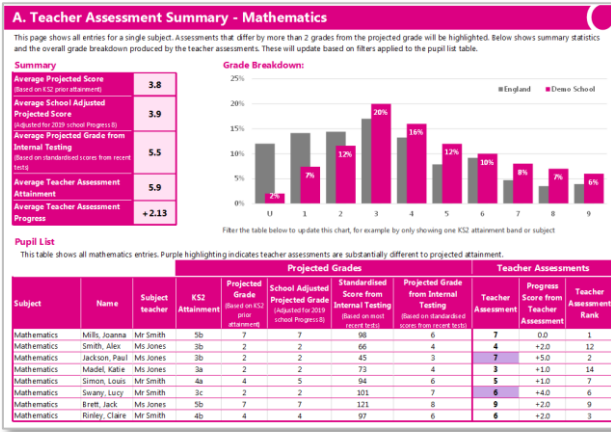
A. Teacher Assessment Summary - Mathematics

This page shows all entries for a single subject. Assessments that differ by more than 2 grades from the projected grade will be highlighted. Below shows summary statistics and the overall grade breakdown produced by the teacher assessments. These will update based on filters applied to the pupil list table.

Summary

| | |
|---|---|
| Average Projected Score (Based on KS2 prior attainment) | 3.8 |
| Average School Adjusted Projected Score (Adjusted for 2019 school Progress 8) | 3.9 |
| Average Projected Grade from Internal Testing (Based on standardised scores from recent tests) | 5.5 |
| Average Teacher Assessment Attainment | 5.9 |
| Average Teacher Assessment Progress | +2.13 |

Grade Breakdown:

England
Demo School

25%
20%
15%
10%
5%
0%

2%
7%
12%
20%
16%
12%
10%
8%
7%
6%

U
1
2
3
4
5
6
7
8
9

Filter the table below to update this chart, for example by only showing one KS2 attainment band or subject

Pupil List

This table shows all mathematics entries. Purple highlighting indicates teacher assessments are substantially different to projected attainment.

| Subject | Name | Subject teacher | KS2 Attainment | Projected Grade (Based on KS2 prior attainment) | School Adjusted Projected Grade (Adjusted for 2019 school Progress 8) | Standardised Score from Internal Testing (Based on most recent tests) | Projected Grade from Internal Testing (Based on standardised scores from recent tests) | Teacher Assessment | Progress Score from Teacher Assessment | Teacher Assessment Rank |
|---|---|---|---|---|---|---|---|---|---|---|
| Mathematics | Mills, Joanna | Mr Smith | 5b | 7 | 7 | 98 | 6 | 7 | 0.0 | 1 |
| Mathematics | Smith, Alex | Ms Jones | 3b | 2 | 2 | 66 | 4 | 4 | +2.0 | 12 |
| Mathematics | Jackson, Paul | Ms Jones | 3b | 2 | 2 | 45 | 3 | 7 | +5.0 | 2 |
| Mathematics | Madel, Katie | Ms Jones | 3a | 2 | 2 | 73 | 4 | 3 | +1.0 | 14 |
| Mathematics | Simon, Louis | Mr Smith | 4a | 4 | 5 | 94 | 6 | 5 | +1.0 | 7 |
| Mathematics | Swany, Lucy | Mr Smith | 3c | 2 | 2 | 101 | 7 | 6 | +4.0 | 6 |
| Mathematics | Brett, Jack | Ms Jones | 5b | 7 | 7 | 121 | 8 | 9 | +2.0 | 9 |
| Mathematics | Rinley, Claire | Mr Smith | 4b | 4 | 4 | 97 | 6 | 6 | +2.0 | 3 |